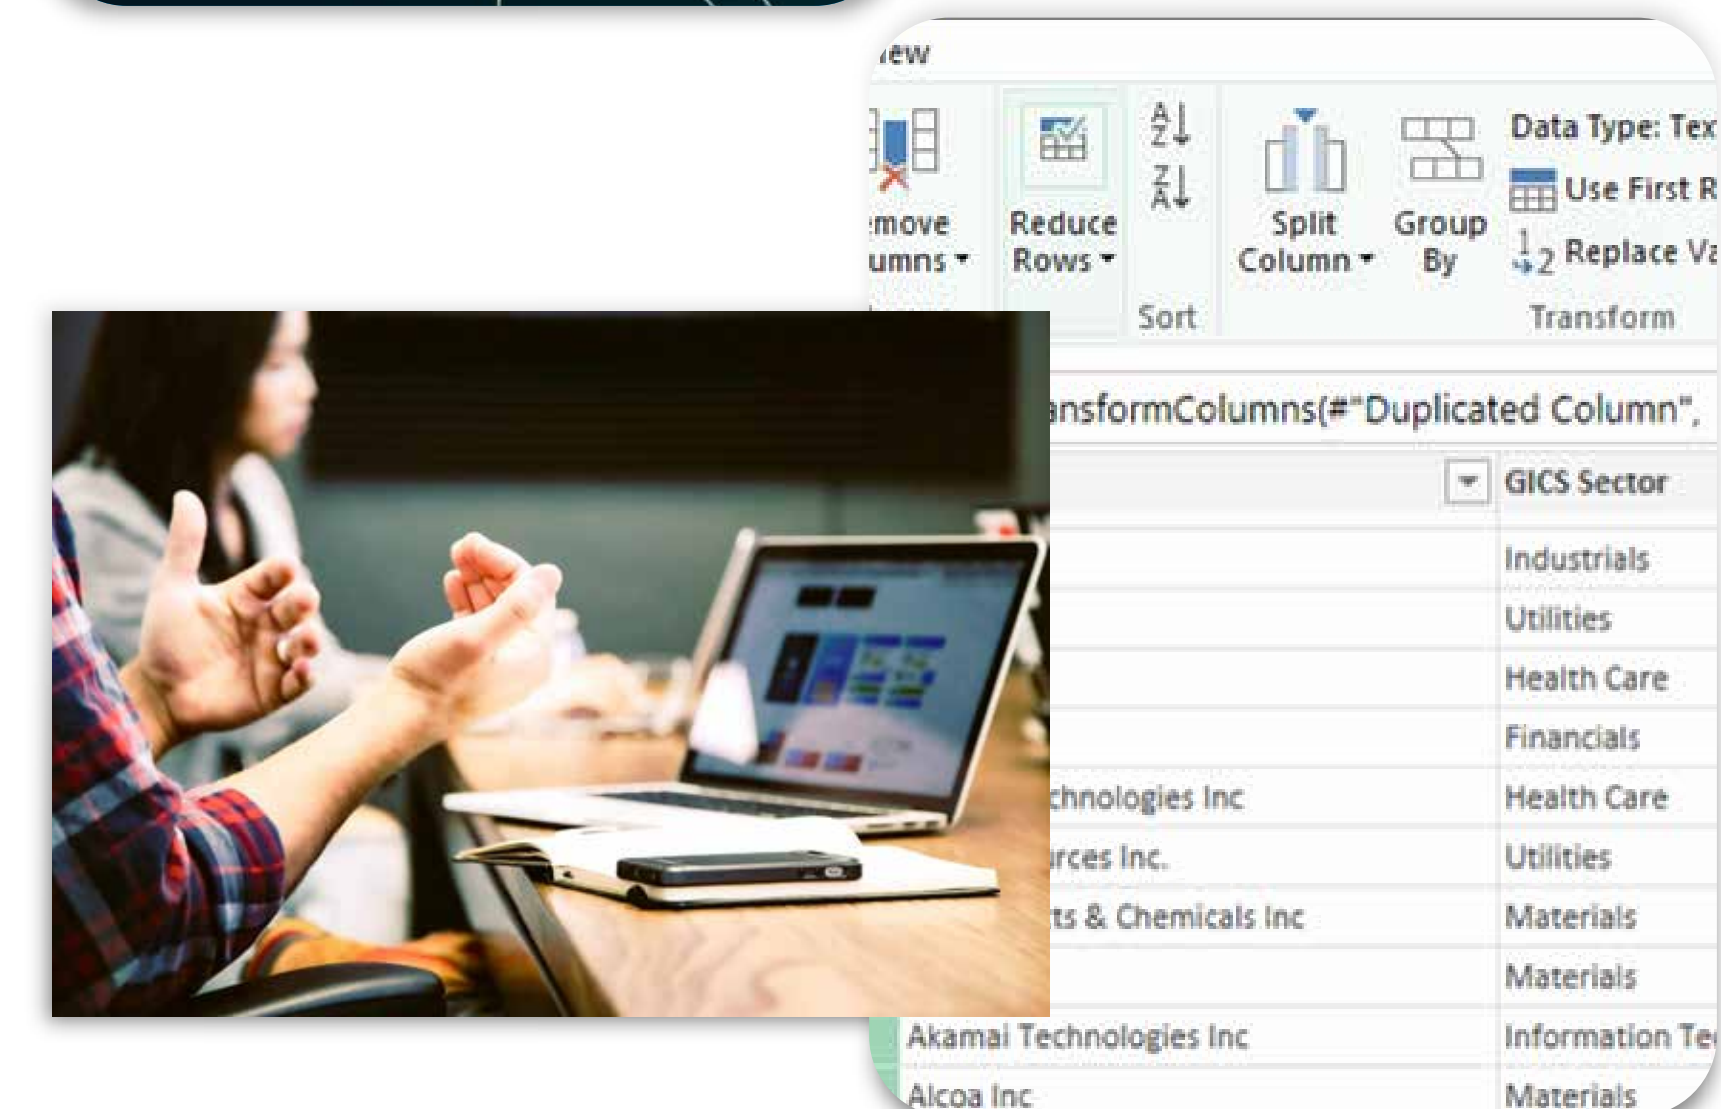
iew

move umns

Reduce Rows

Sort

Split Column

Group By

Data Type: Tex

Use First R

Replace Va

Transform

nsformColumns(#"Duplicated Column",

GICS Sector

| | GICS Sector |
|---|---|
| | Industrials |
| | Utilities |
| | Health Care |
| | Financials |
| chnologies Inc | Health Care |
| rces Inc. | Utilities |
| ts & Chemicals Inc | Materials |
| | Materials |
| Akamai Technologies Inc | Information Te |
| Alcoa Inc | Materials |